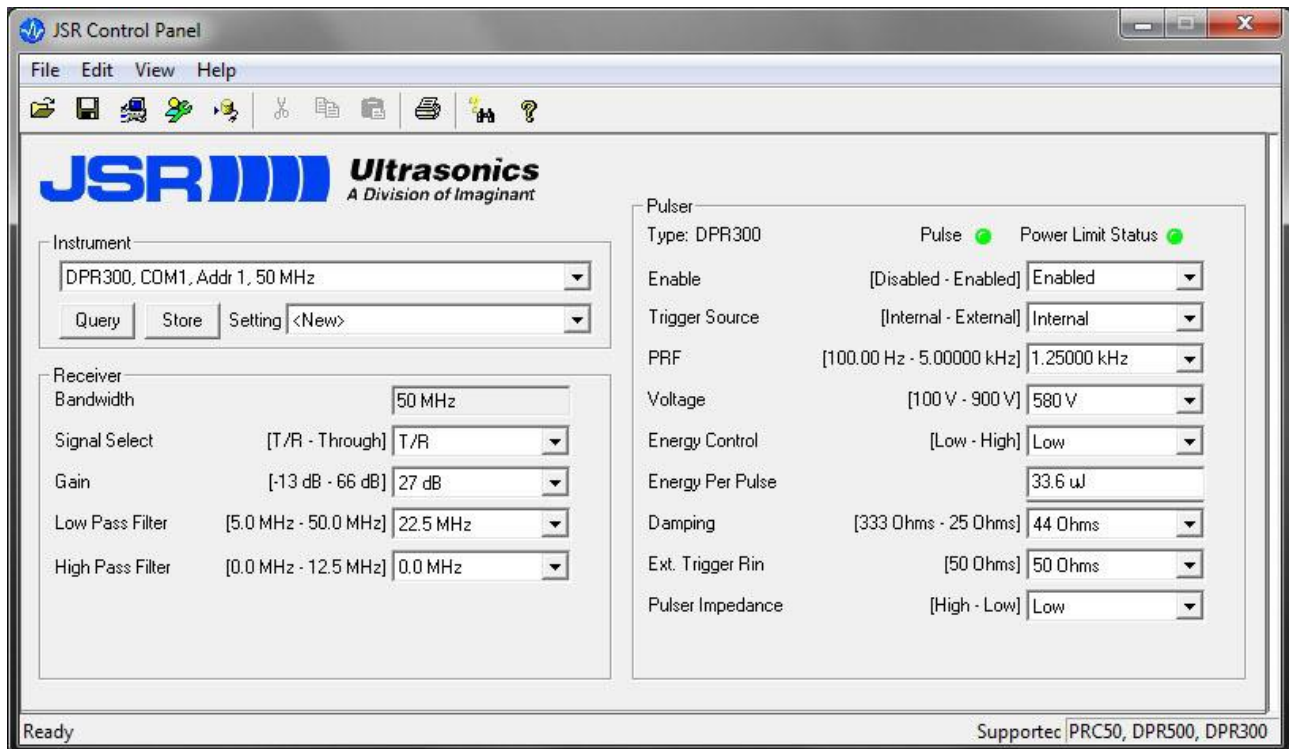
JSR Control Panel

File Edit View Help

JSR Ultrasonics
A Division of Imaginant

Instrument
DPR300, COM1, Addr 1, 50 MHz
Query Store Setting <New>

Receiver
Bandwidth 50 MHz
Signal Select [T/R - Through] T/R
Gain [-13 dB - 66 dB] 27 dB
Low Pass Filter [5.0 MHz - 50.0 MHz] 22.5 MHz
High Pass Filter [0.0 MHz - 12.5 MHz] 0.0 MHz

Pulser
Type: DPR300 Pulse Power Limit Status
Enable [Disabled - Enabled] Enabled
Trigger Source [Internal - External] Internal
PRF [100.00 Hz - 5.00000 kHz] 1.25000 kHz
Voltage [100 V - 900 V] 580 V
Energy Control [Low - High] Low
Energy Per Pulse 33.6 uJ
Damping [333 Ohms - 25 Ohms] 44 Ohms
Ext. Trigger Rin [50 Ohms] 50 Ohms
Pulser Impedance [High - Low] Low

Ready
Supportec PRC50, DPR500, DPR300